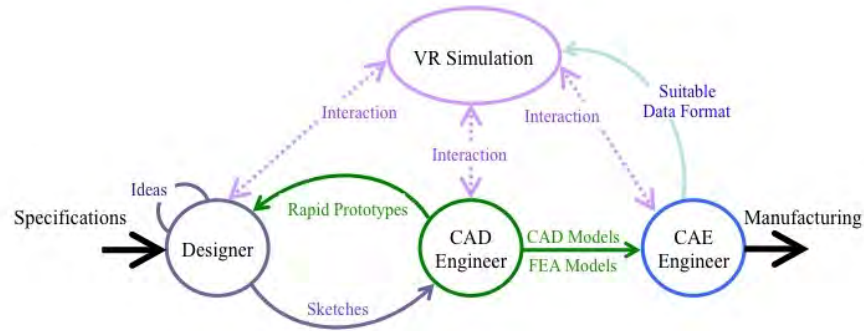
VR Simulation

Suitable Data Format

Interaction

Interaction

Interaction

Ideas

Specifications

Designer

Rapid Prototypes

CAD Engineer

CAD Models

FEA Models

CAE Engineer

Manufacturing

Sketches